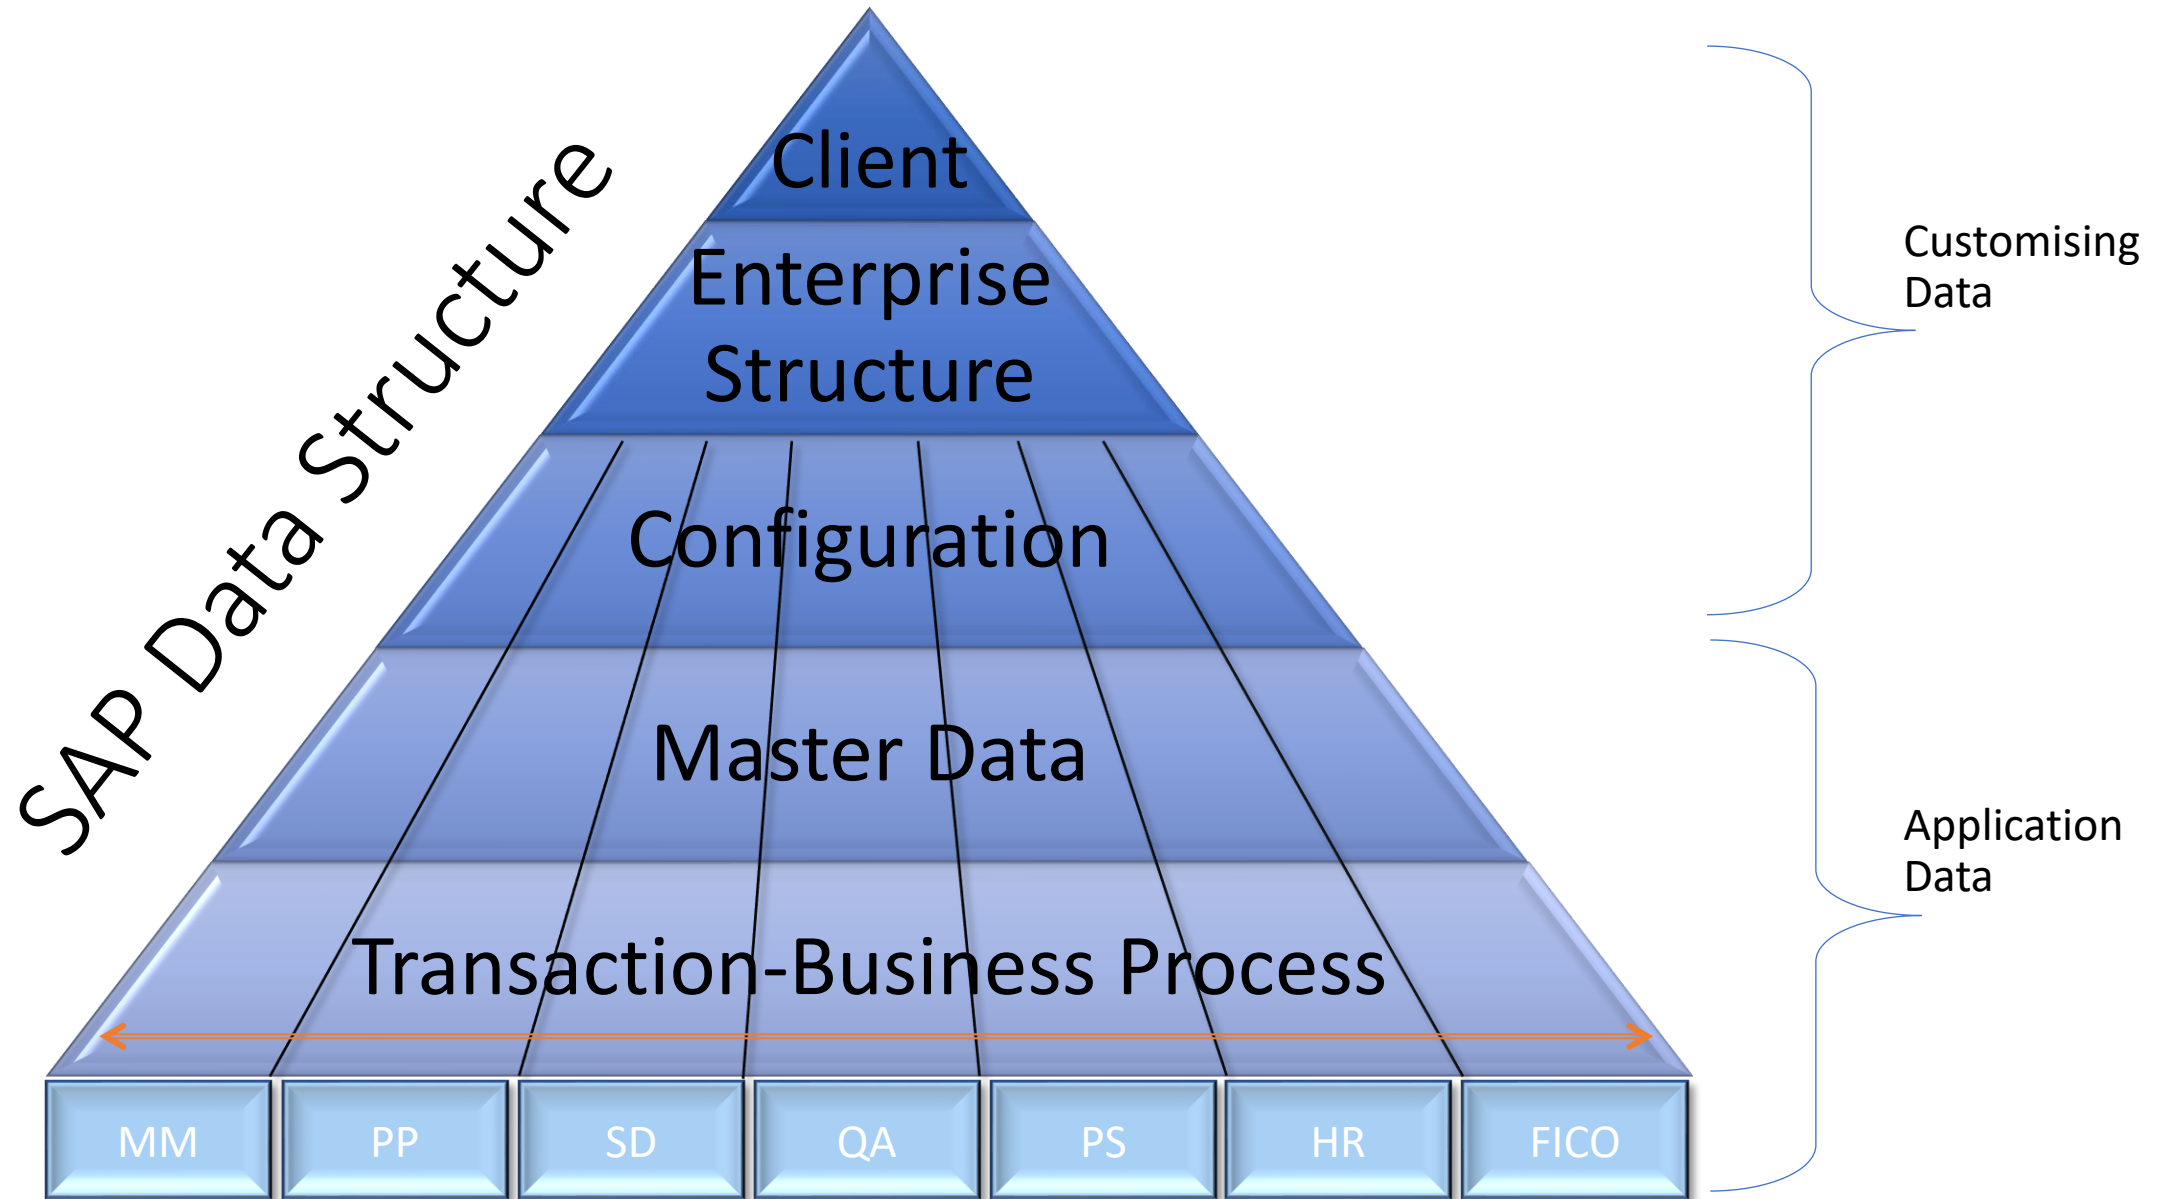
SAP Data Structure

Client

Enterprise Structure

Configuration

Master Data

Transaction-Business Process

| MM | PP | SD | QA | PS | HR | FICO |
|---|---|---|---|---|---|---|

Customising Data

Application Data